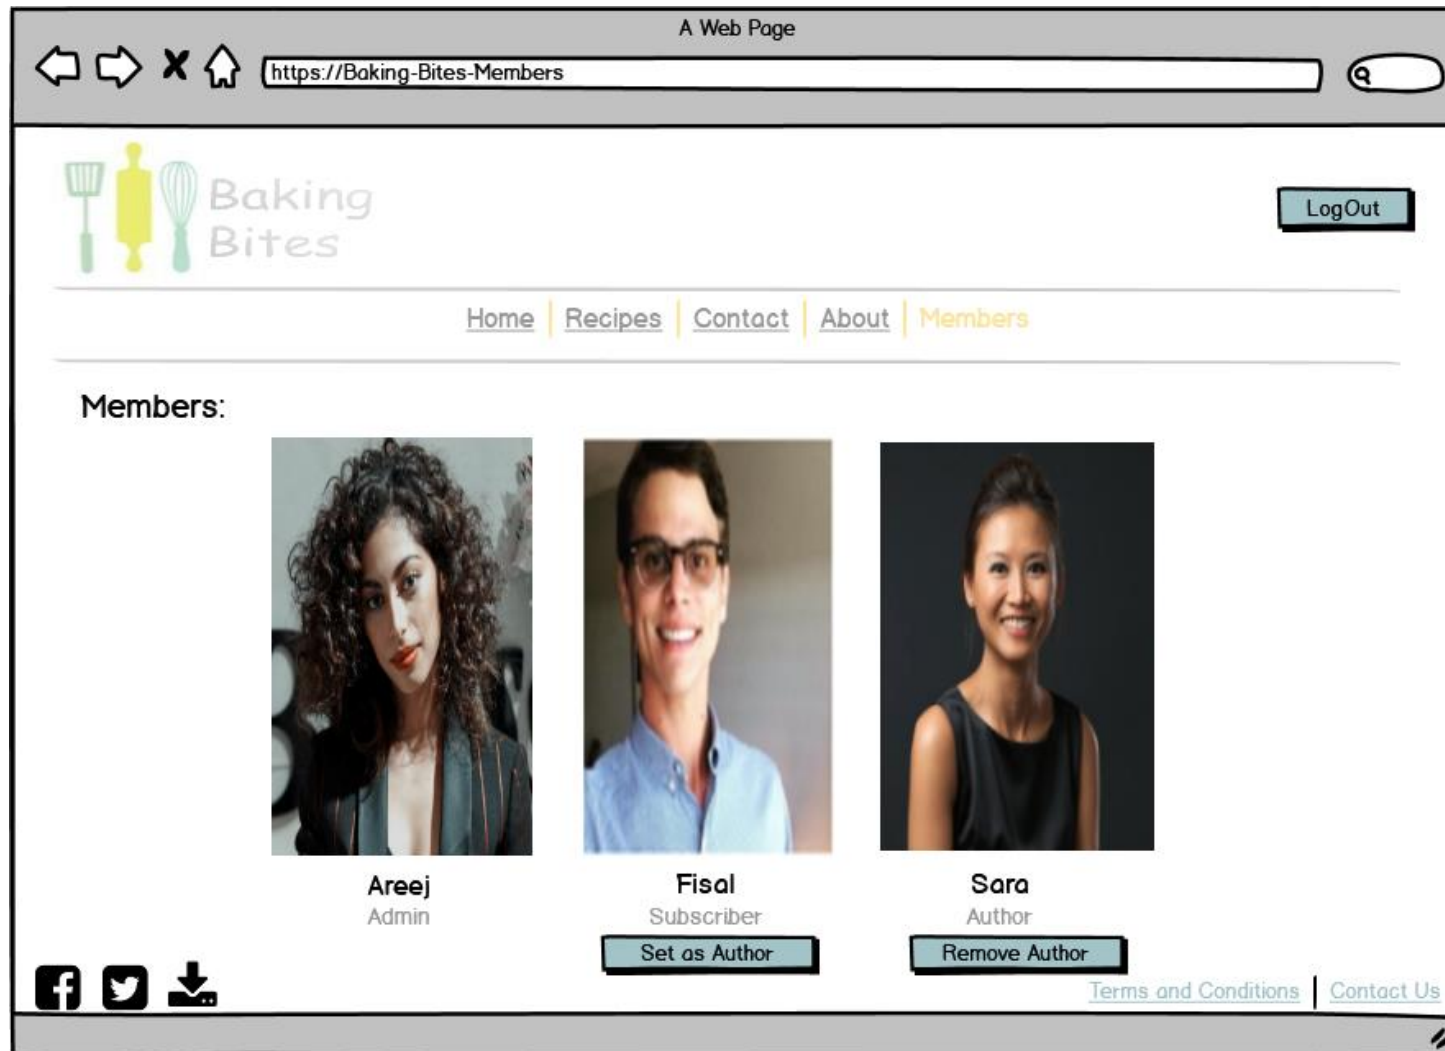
A Web Page

https://Baking-Bites-Members

Baking Bites

LogOut

Home | Recipes | Contact | About | Members

Members:

Areej
Admin

Fisal
Subscriber
Set as Author

Sara
Author
Remove Author

Terms and Conditions | Contact Us